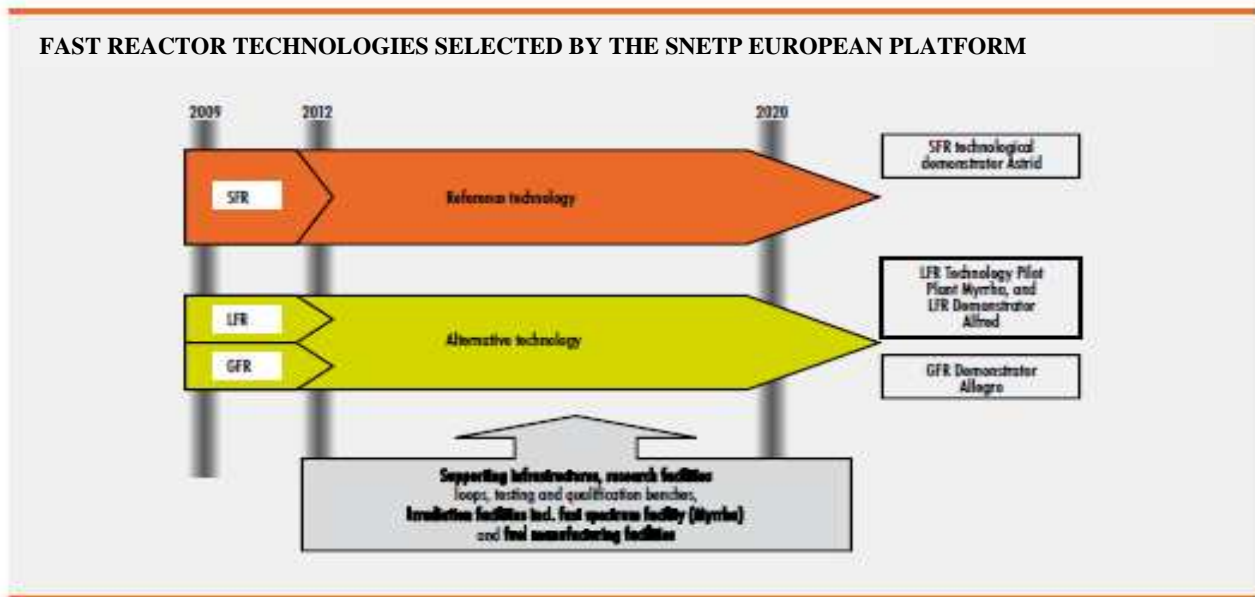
FAST REACTOR TECHNOLOGIES SELECTED BY THE SNETP EUROPEAN PLATFORM

2009

2012

2020

SFR

Reference technology

SFR technological demonstrator Astrid

LFR

GFR

Alternative technology

LFR Technology Pilot Plant Myrrha, and LFR Demonstrator Alfred

GFR Demonstrator Allegro

Supporting infrastructures, research facilities loops, testing and qualification benches, Irradiation facilities incl. fast spectrum facility (Myrrha) and fuel manufacturing facilities